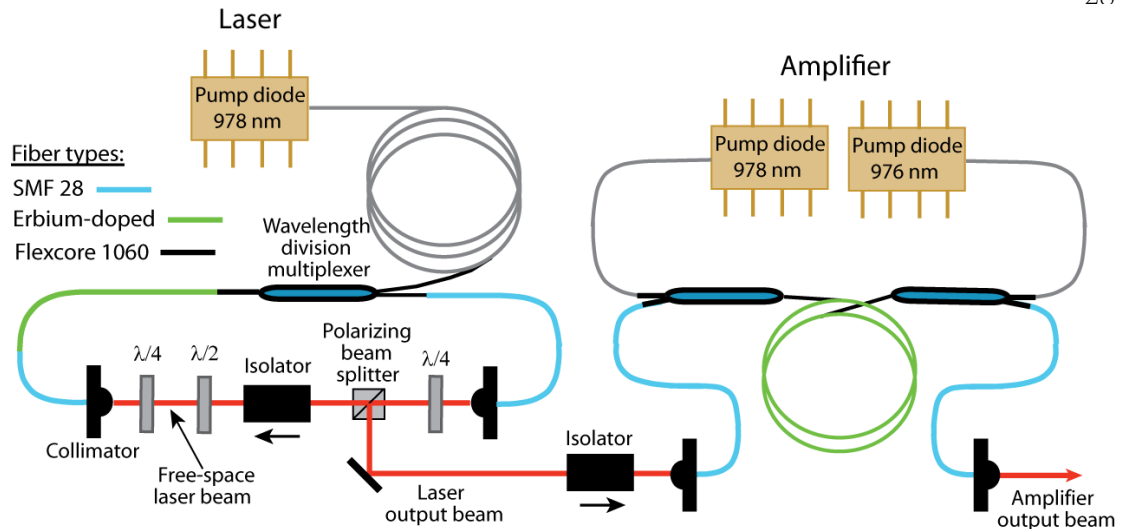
Laser

Pump diode 978 nm

Amplifier

Pump diode 978 nm

Pump diode 976 nm

Fiber types:

SMF 28

Erbium-doped

Flexcore 1060

Wavelength division multiplexer

$\lambda/4$

$\lambda/2$

Isolator

Polarizing beam splitter

$\lambda/4$

Collimator

Free-space laser beam

Isolator

Laser output beam

Amplifier output beam